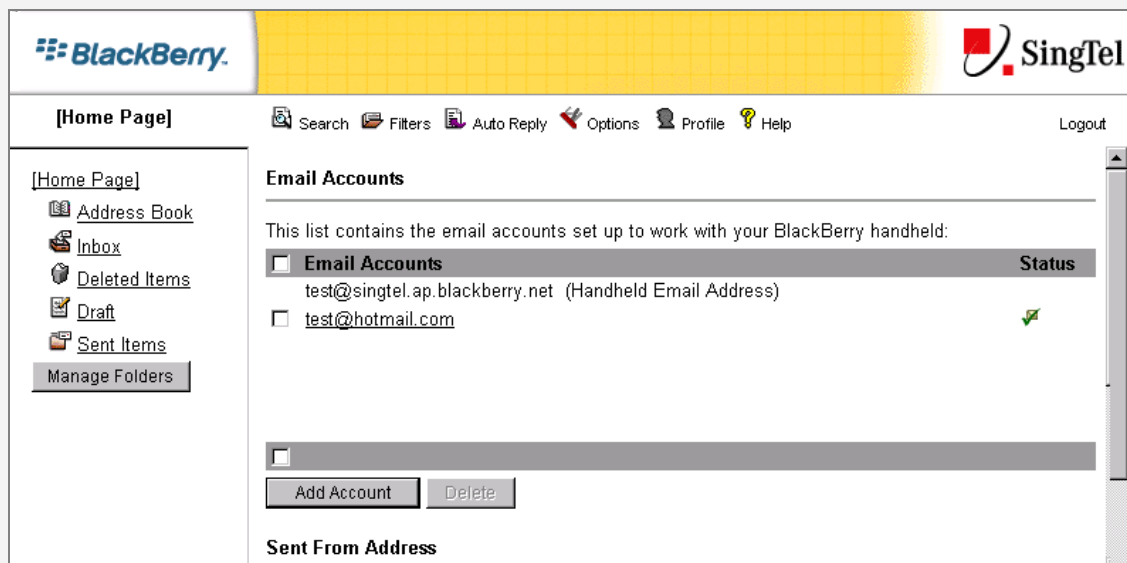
BlackBerry.

SingTel

[Home Page]

Search Filters Auto Reply Options Profile Help

Logout

[Home Page]
Address Book
Inbox
Deleted Items
Draft
Sent Items
Manage Folders

Email Accounts

This list contains the email accounts set up to work with your BlackBerry handheld:

| Email Accounts | Status |
|---|---|
| test@singtel.ap.blackberry.net (Handheld Email Address) | |
| test@hotmail.com | |

Add Account Delete

Sent From Address